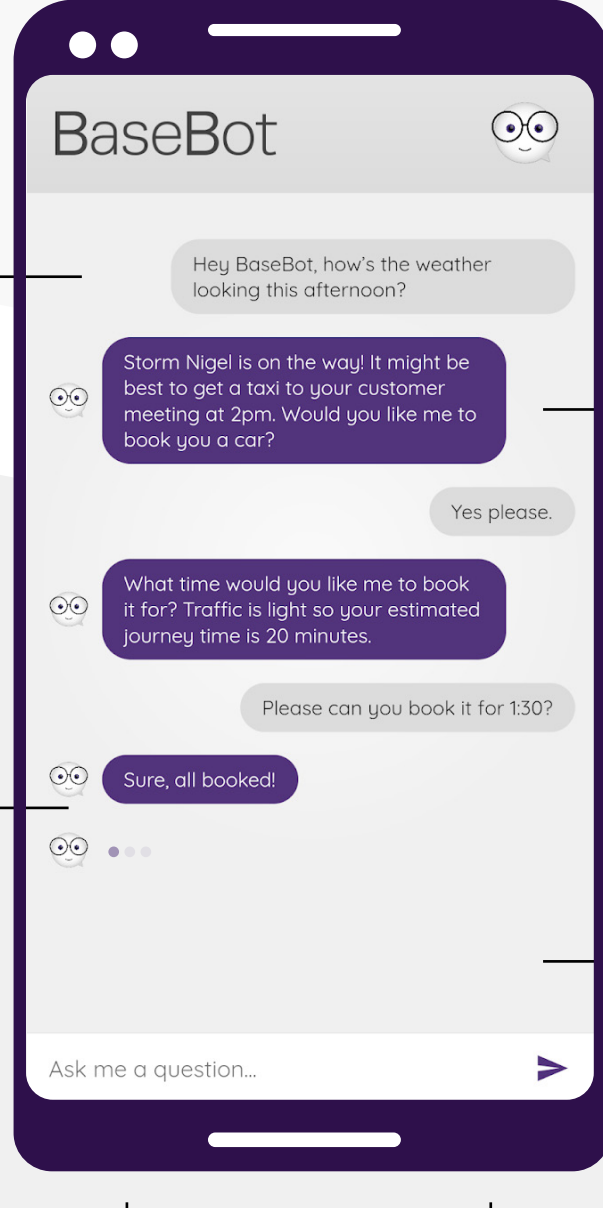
BaseBot

Hey BaseBot, how's the weather looking this afternoon?

Storm Nigel is on the way! It might be best to get a taxi to your customer meeting at 2pm. Would you like me to book you a car?

Yes please.

What time would you like me to book it for? Traffic is light so your estimated journey time is 20 minutes.

Please can you book it for 1:30?

Sure, all booked!

Ask me a question...